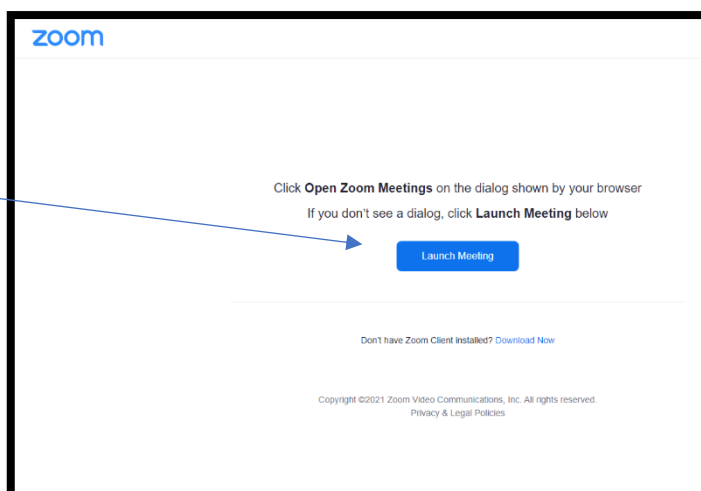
zoom

Click **Open Zoom Meetings** on the dialog shown by your browser

If you don't see a dialog, click **Launch Meeting** below

Launch Meeting

Don't have Zoom Client installed? Download Now

Copyright ©2021 Zoom Video Communications, Inc. All rights reserved.
Privacy & Legal Policies